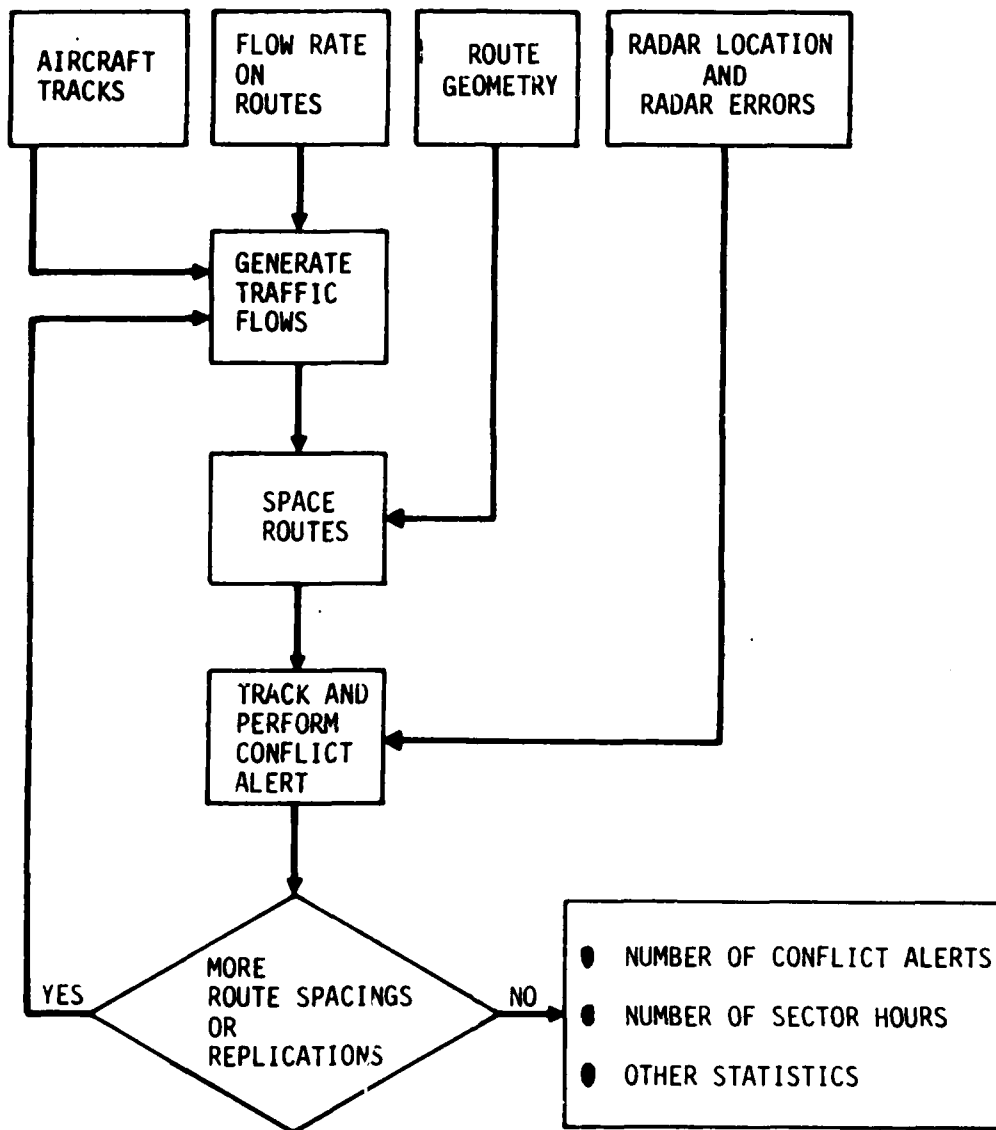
AIRCRAFT TRACKS

FLOW RATE ON ROUTES

ROUTE GEOMETRY

RADAR LOCATION AND RADAR ERRORS

GENERATE TRAFFIC FLOWS

SPACE ROUTES

TRACK AND PERFORM CONFLICT ALERT

MORE ROUTE SPACINGS OR REPLICATIONS

YES

NO

NUMBER OF CONFLICT ALERTS

NUMBER OF SECTOR HOURS

OTHER STATISTICS